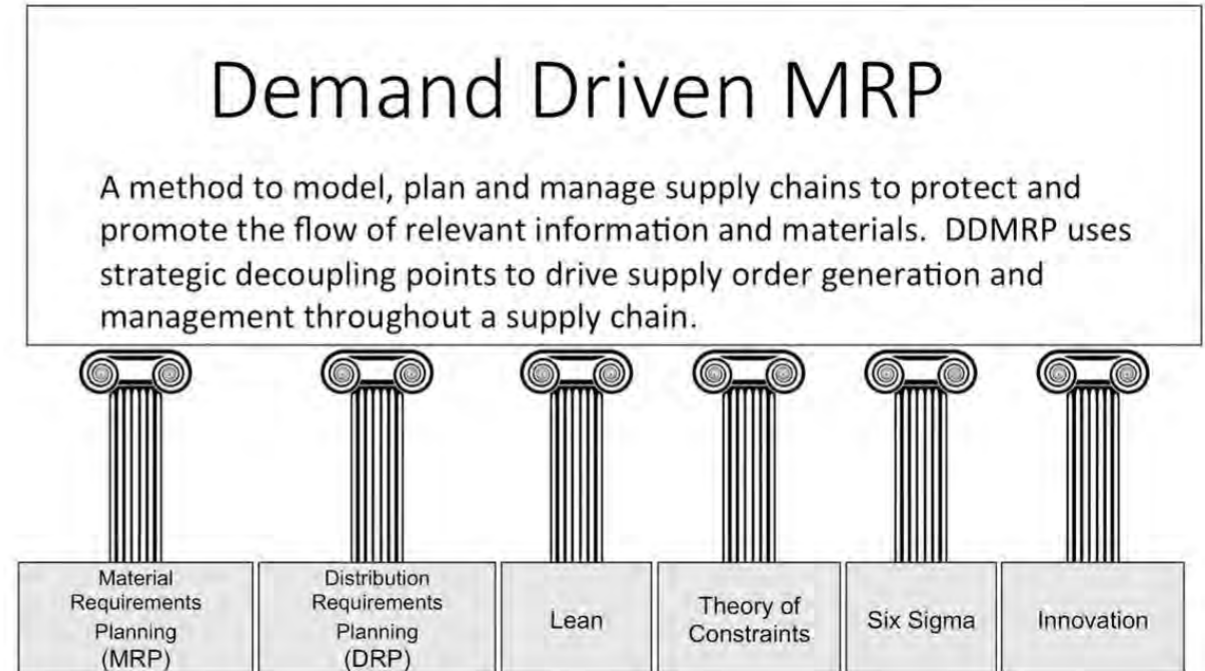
Demand Driven MRP

A method to model, plan and manage supply chains to protect and promote the flow of relevant information and materials. DDMRP uses strategic decoupling points to drive supply order generation and management throughout a supply chain.

Material Requirements Planning (MRP)

Distribution Requirements Planning (DRP)

Lean

Theory of Constraints

Six Sigma

Innovation